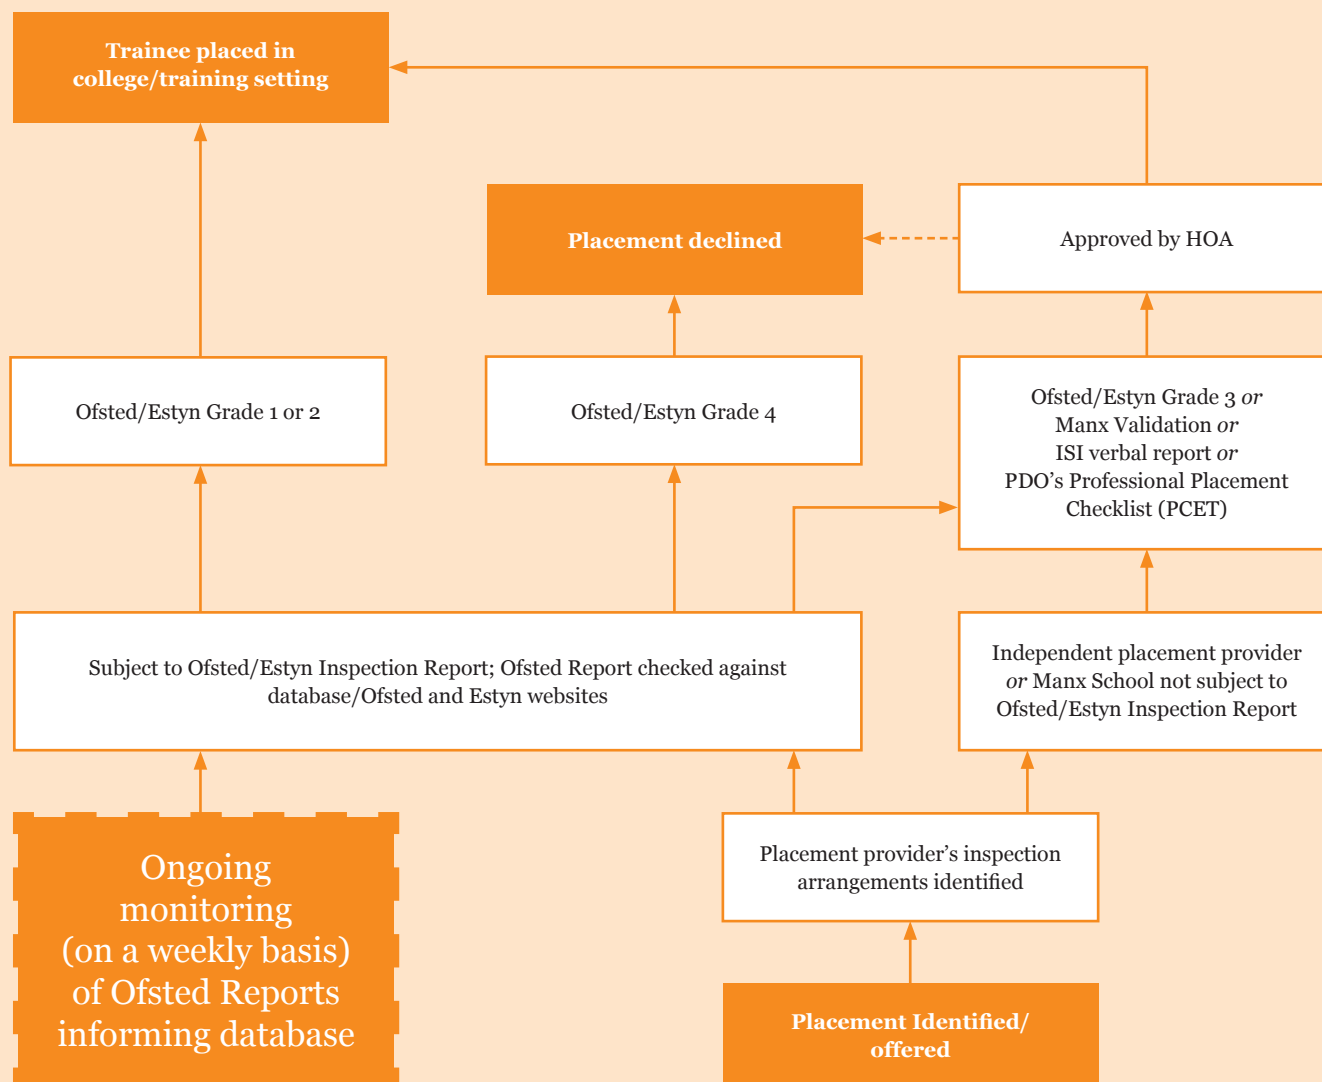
Trainee placed in college/training setting

Placement declined

Approved by HOA

Ofsted/Estyn Grade 1 or 2

Ofsted/Estyn Grade 4

Ofsted/Estyn Grade 3 *or* Manx Validation *or* ISI verbal report *or* PDO’s Professional Placement Checklist (PCET)

Subject to Ofsted/Estyn Inspection Report; Ofsted Report checked against database/Ofsted and Estyn websites

Independent placement provider *or* Manx School not subject to Ofsted/Estyn Inspection Report

Ongoing monitoring (on a weekly basis) of Ofsted Reports informing database

Placement provider’s inspection arrangements identified

Placement Identified/ offered